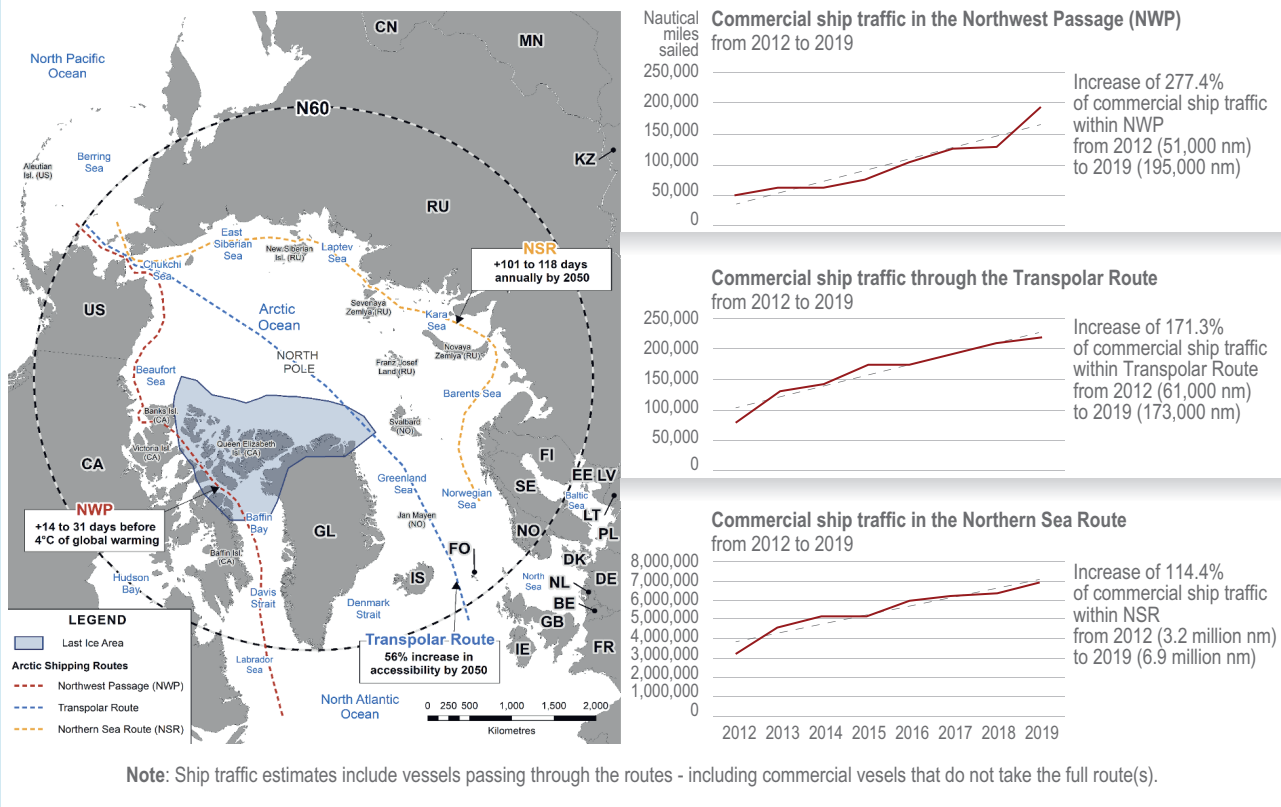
CN
MN
North Pacific Ocean
N60
Aleutian Isl. (US)
Berring Sea
KZ
RU
East Siberian Sea
New Siberian Isl. (RU)
Laptev Sea
NSR
+101 to 118 days annually by 2050
Chukchi Sea
US
Arctic Ocean
Severnaya Zemlya (RU)
Kara Sea
Novaya Zemlya (RU)
NORTH POLE
Franz Josef Land (RU)
Beaufort Sea
Barents Sea
Banks Isl. (CA)
Svalbard (NO)
Queen Elizabeth Isl. (CA)
Victoria Isl. (CA)
CA
FI
EE
LV
Greenland Sea
SE
Baltic Sea
LT
NWP
+14 to 31 days before 4°C of global warming
Baffin Bay
GL
Norwegian Sea
Jan Mayen (NO)
NO
PL
Baffin Isl. (CA)
FO
DK
Hudson Bay
IS
North Sea
NL
DE
Davis Strait
BE
Denmark Strait
GB
LEGEND
Last Ice Area
Arctic Shipping Routes
Northwest Passage (NWP)
Transpolar Route
Northern Sea Route (NSR)
Labrador Sea
Transpolar Route
56% increase in accessibility by 2050
IE
FR
North Atlantic Ocean
0 250 500 1,000 1,500 2,000
Kilometres

Nautical miles sailed
Commercial ship traffic in the Northwest Passage (NWP)
from 2012 to 2019
250,000
200,000
150,000
100,000
50,000
0
Increase of 277.4% of commercial ship traffic within NWP from 2012 (51,000 nm) to 2019 (195,000 nm)

Commercial ship traffic through the Transpolar Route
from 2012 to 2019
250,000
200,000
150,000
100,000
50,000
0
Increase of 171.3% of commercial ship traffic within Transpolar Route from 2012 (61,000 nm) to 2019 (173,000 nm)

Commercial ship traffic in the Northern Sea Route
from 2012 to 2019
8,000,000
7,000,000
6,000,000
5,000,000
4,000,000
3,000,000
2,000,000
1,000,000
0
Increase of 114.4% of commercial ship traffic within NSR from 2012 (3.2 million nm) to 2019 (6.9 million nm)
2012 2013 2014 2015 2016 2017 2018 2019

**Note**: Ship traffic estimates include vessels passing through the routes - including commercial vesels that do not take the full route(s).